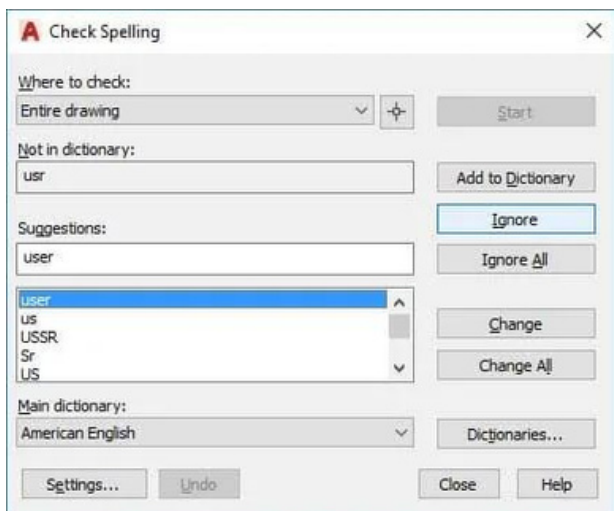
Check Spelling

Where to check:
Entire drawing

Start

Not in dictionary:
usr

Add to Dictionary

Suggestions:
user

Ignore

Ignore All

user
us
USSR
Sr
US

Change

Change All

Main dictionary:
American English

Dictionaries...

Settings...

Undo

Close

Help